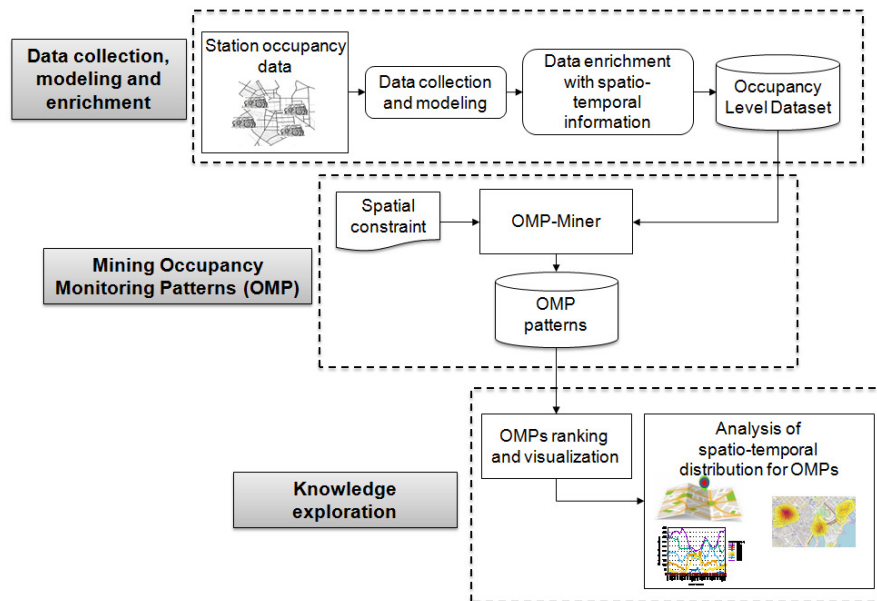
Data collection, modeling and enrichment

Station occupancy data

Data collection and modeling

Data enrichment with spatio-temporal information

Occupancy Level Dataset

Spatial constraint

OMP-Miner

Mining Occupancy Monitoring Patterns (OMP)

OMP patterns

OMPs ranking and visualization

Analysis of spatio-temporal distribution for OMPs

Knowledge exploration